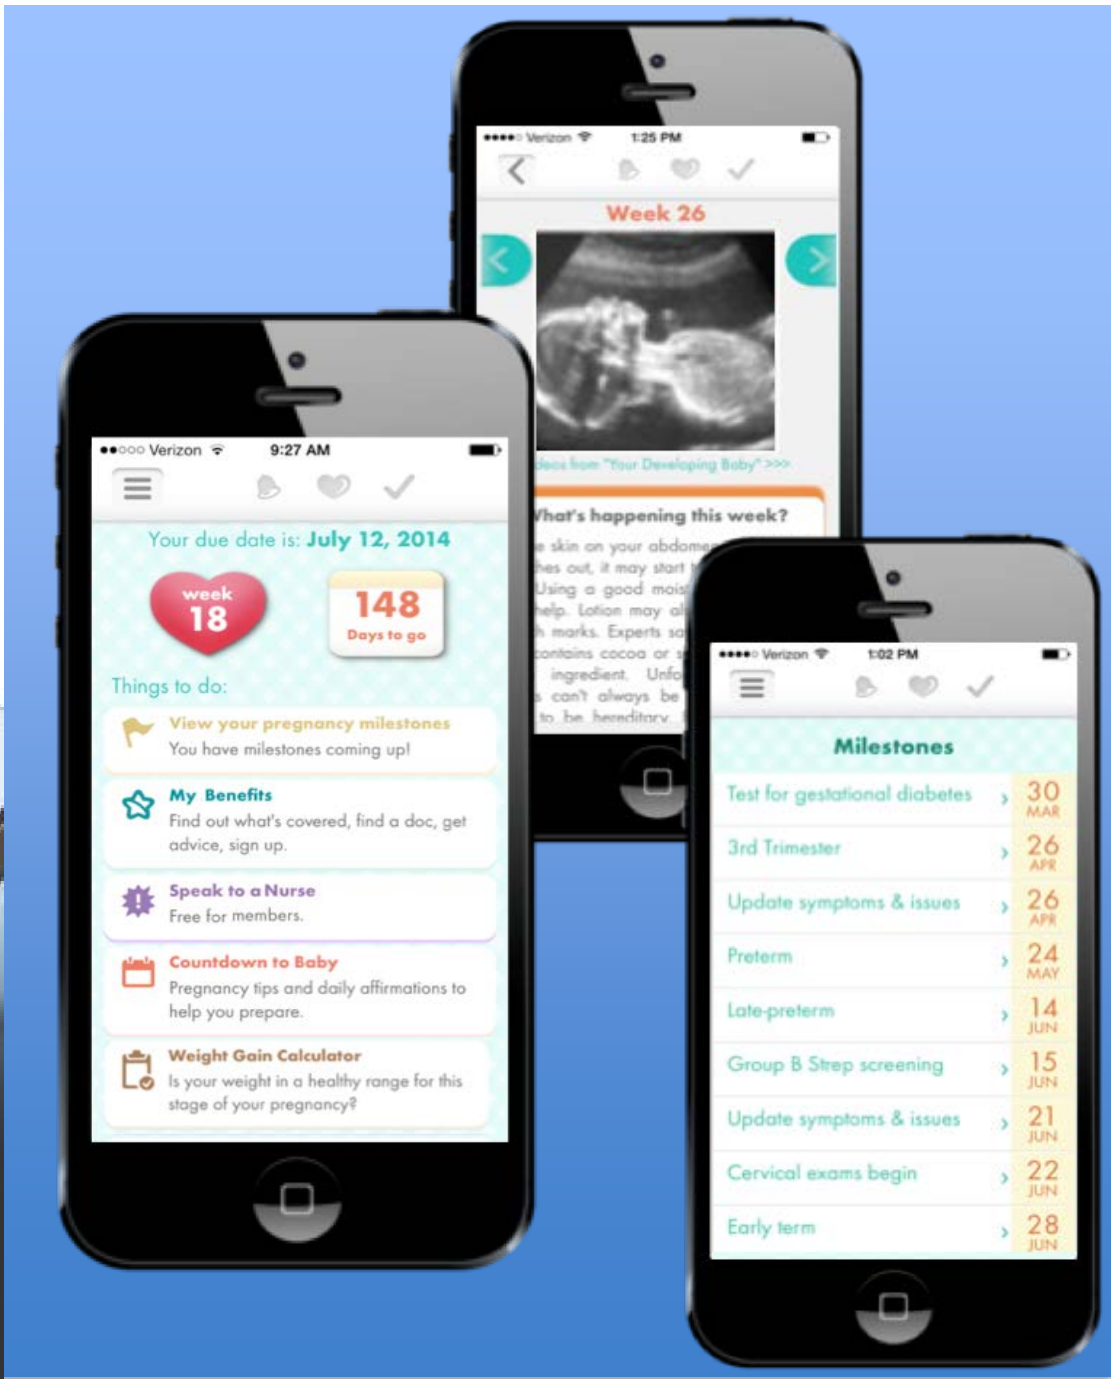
●●●●○ Verizon 1:25 PM

Week 26

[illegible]deos from "Your Developing Baby" >>>

What's happening this week?

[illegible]e skin on your abdome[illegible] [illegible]hes out, it may start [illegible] Using a good mois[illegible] help. Lotion may al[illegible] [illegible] marks. Experts sa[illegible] contains cocoa or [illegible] ingredient. Unfo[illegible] can't always be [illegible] to be hereditary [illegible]

●●○○○ Verizon 9:27 AM

Your due date is: July 12, 2014

week 18

148 Days to go

Things to do:

View your pregnancy milestones
You have milestones coming up!

My Benefits
Find out what's covered, find a doc, get advice, sign up.

Speak to a Nurse
Free for members.

Countdown to Baby
Pregnancy tips and daily affirmations to help you prepare.

Weight Gain Calculator
Is your weight in a healthy range for this stage of your pregnancy?

●●●●○ Verizon 1:02 PM

Milestones

| | |
|---|---|
| Test for gestational diabetes › | 30 MAR |
| 3rd Trimester › | 26 APR |
| Update symptoms & issues › | 26 APR |
| Preterm › | 24 MAY |
| Late-preterm › | 14 JUN |
| Group B Strep screening › | 15 JUN |
| Update symptoms & issues › | 21 JUN |
| Cervical exams begin › | 22 JUN |
| Early term › | 28 JUN |